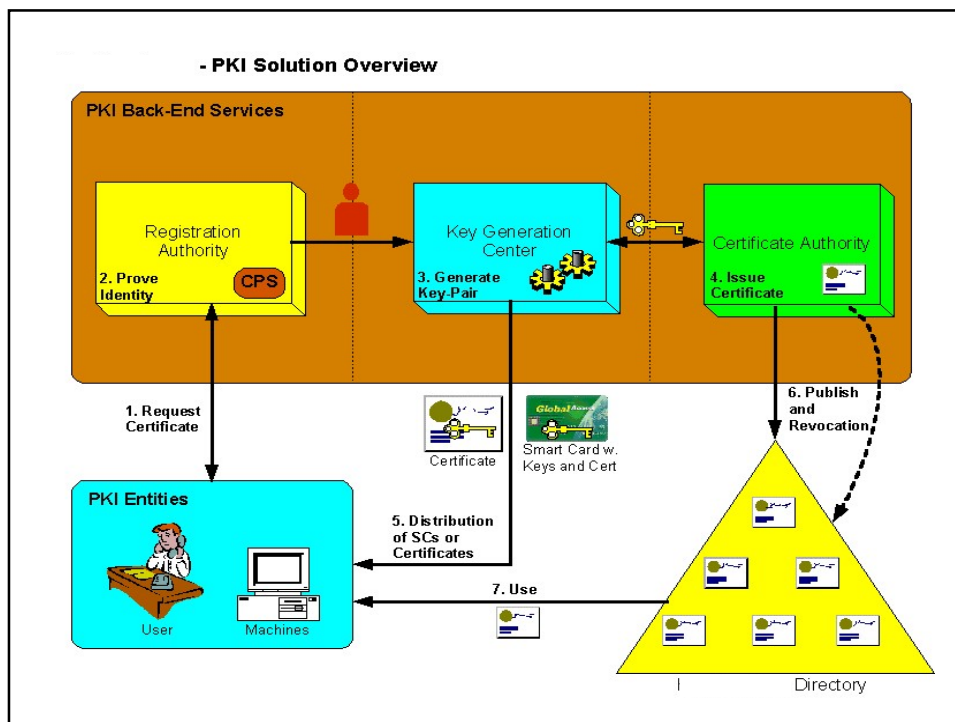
- PKI Solution Overview

PKI Back-End Services

Registration Authority

2. Prove Identity

CPS

Key Generation Center

3. Generate Key-Pair

Certificate Authority

4. Issue Certificate

1. Request Certificate

Certificate

GlobalAmity

Smart Card w. Keys and Cert

6. Publish and Revocation

PKI Entities

5. Distribution of SCs or Certificates

User

Machines

7. Use

I

Directory